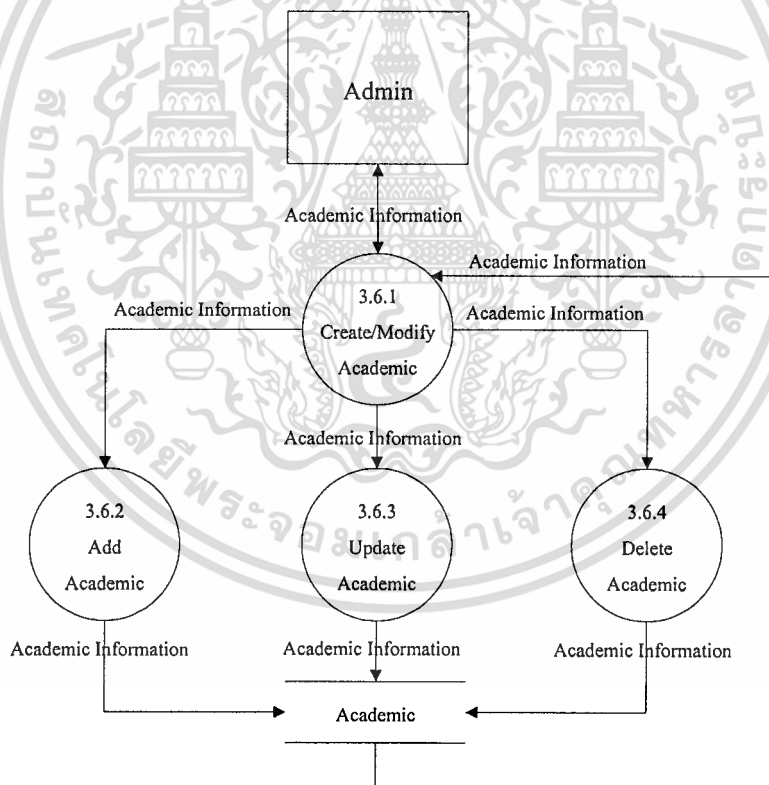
Admin

Academic Information

Academic Information

3.6.1
Create/Modify
Academic

Academic Information

Academic Information

Academic Information

3.6.2
Add
Academic

3.6.3
Update
Academic

3.6.4
Delete
Academic

Academic Information

Academic Information

Academic Information

Academic